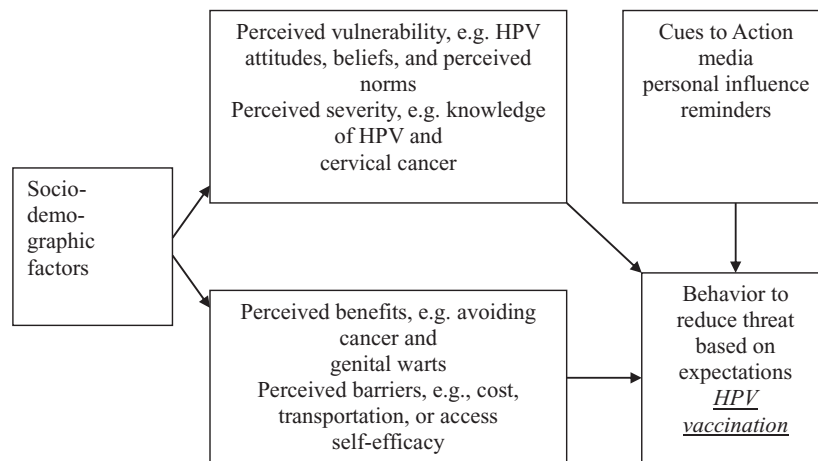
Socio-demographic factors

Perceived vulnerability, e.g. HPV attitudes, beliefs, and perceived norms
Perceived severity, e.g. knowledge of HPV and cervical cancer

Cues to Action
media
personal influence
reminders

Perceived benefits, e.g. avoiding cancer and genital warts
Perceived barriers, e.g., cost, transportation, or access
self-efficacy

Behavior to reduce threat based on expectations
*HPV vaccination*